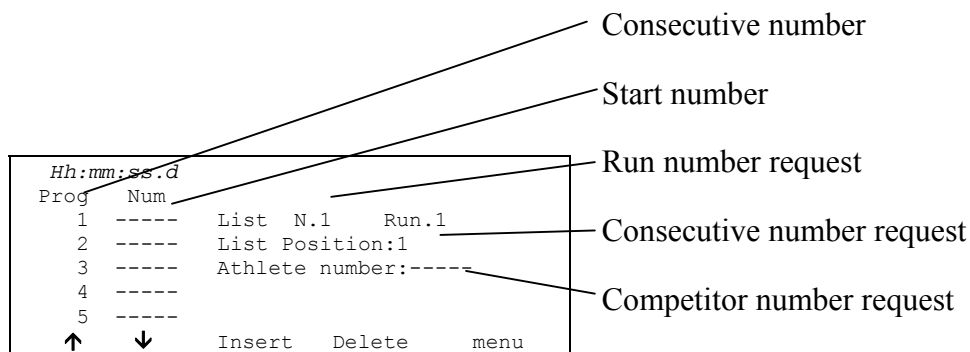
Hh:mm:ss.d
Prog Num
1 ----- List N.1 Run.1
2 ----- List Position:1
3 ----- Athlete number:-----
4 -----
5 -----
↑ ↓ Insert Delete menu

Consecutive number
Start number
Run number request
Consecutive number request
Competitor number request